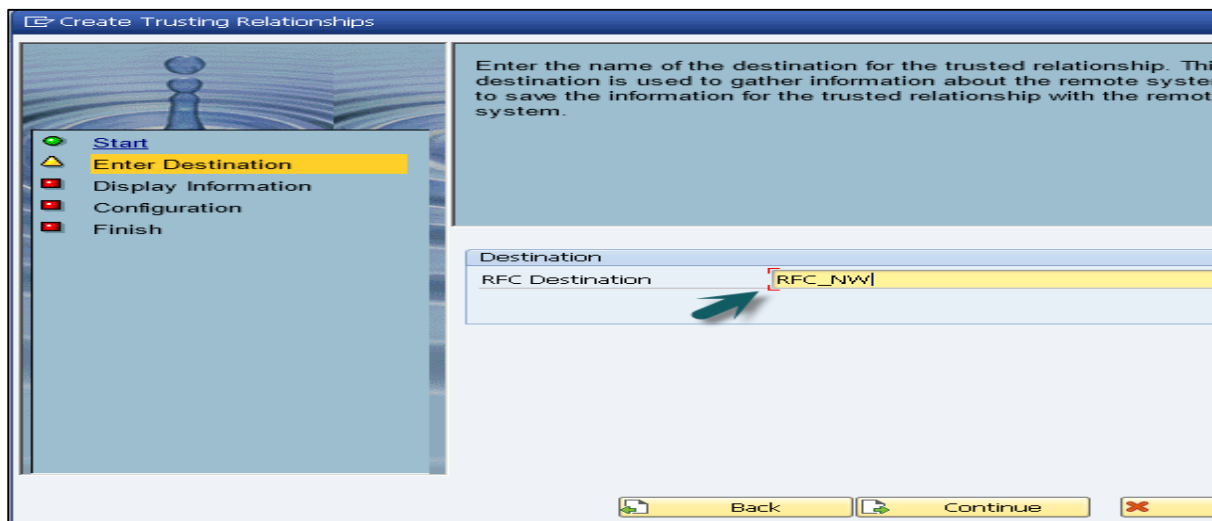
Create Trusting Relationships

Start
Enter Destination
Display Information
Configuration
Finish

Enter the name of the destination for the trusted relationship. Thi destination is used to gather information about the remote syster to save the information for the trusted relationship with the remot system.

Destination
RFC Destination RFC_NW

Back
Continue